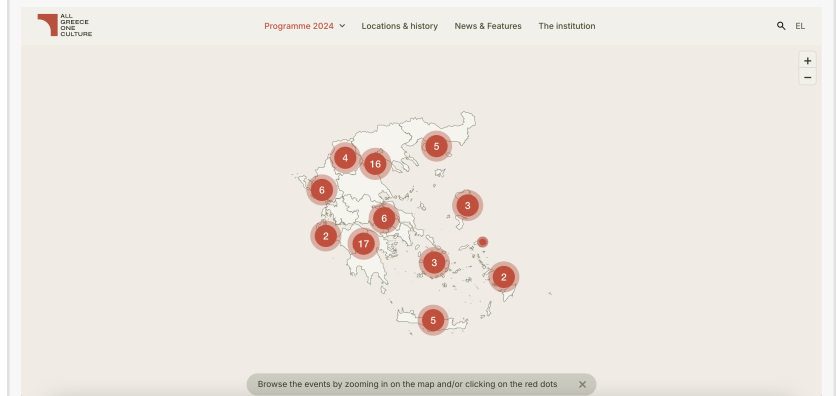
ALL GREECE ONE CULTURE

Programme 2024 Locations & history News & Features The institution EL

+
−

5
4
16
6
3
6
2
17
3
2
5

Browse the events by zooming in on the map and/or clicking on the red dots ✕